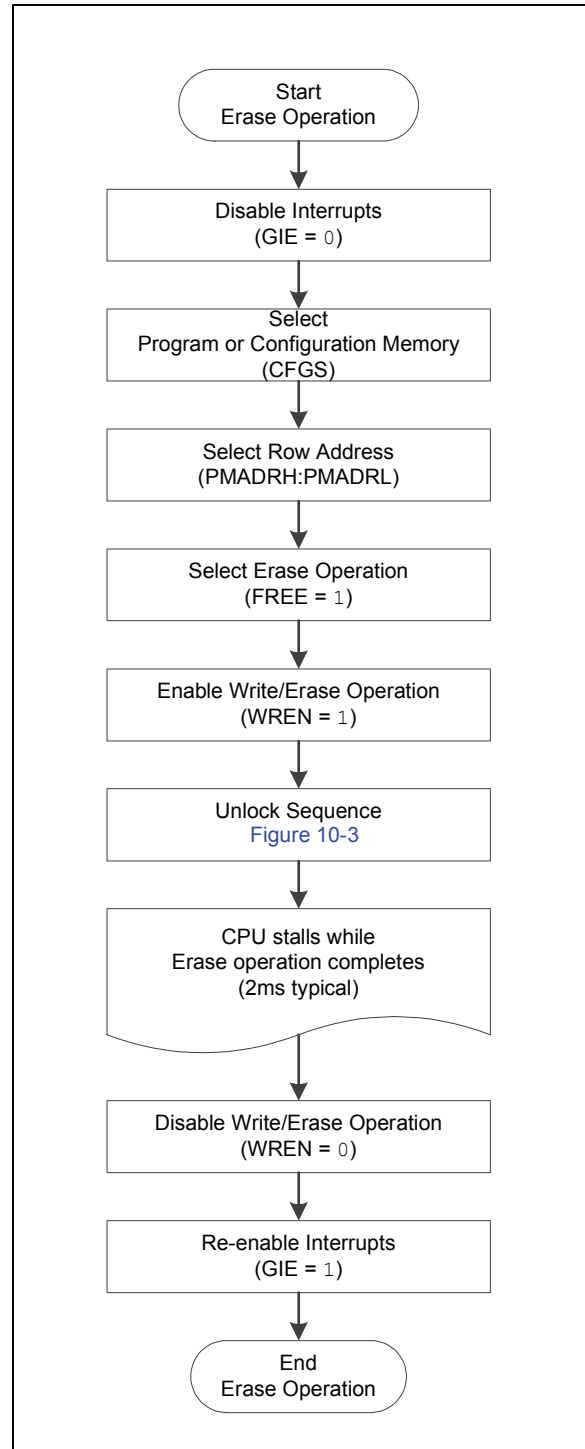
Start
Erase Operation

Disable Interrupts
(GIE = 0)

Select
Program or Configuration Memory
(CFGS)

Select Row Address
(PMADRH:PMADRL)

Select Erase Operation
(FREE = 1)

Enable Write/Erase Operation
(WREN = 1)

Unlock Sequence
Figure 10-3

CPU stalls while
Erase operation completes
(2ms typical)

Disable Write/Erase Operation
(WREN = 0)

Re-enable Interrupts
(GIE = 1)

End
Erase Operation